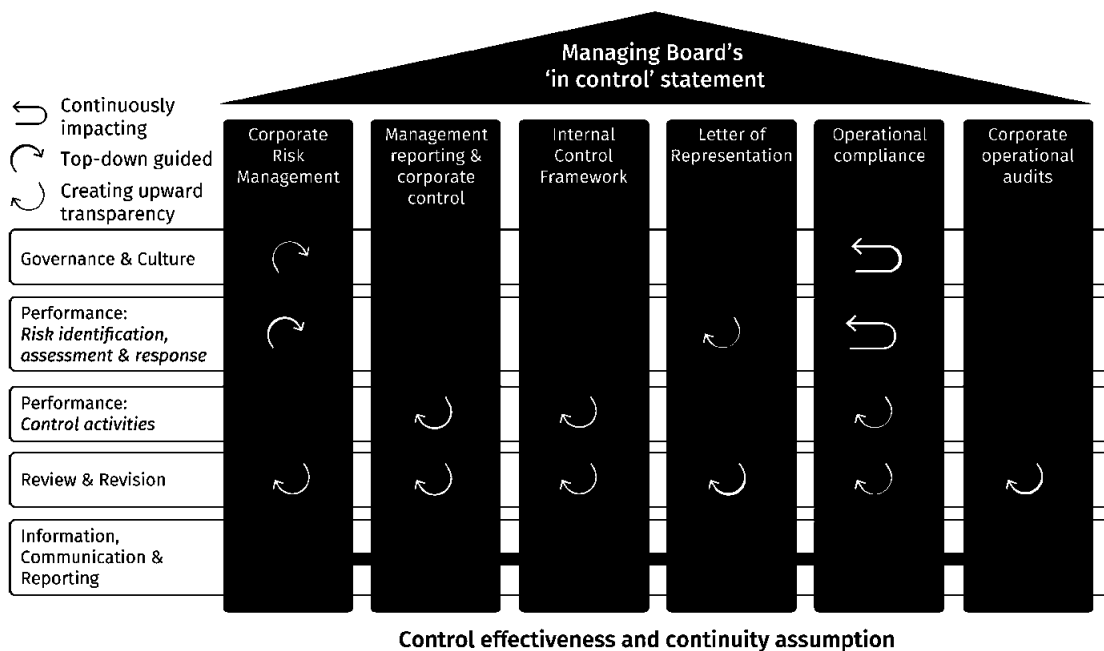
Managing Board's
'in control' statement

Continuously impacting
Top-down guided
Creating upward transparency

| | Corporate Risk Management | Management reporting & corporate control | Internal Control Framework | Letter of Representation | Operational compliance | Corporate operational audits |
|---|---|---|---|---|---|---|
| Governance & Culture | | | | | | |
| Performance: *Risk identification, assessment & response* | | | | | | |
| Performance: *Control activities* | | | | | | |
| Review & Revision | | | | | | |
| Information, Communication & Reporting | | | | | | |

Control effectiveness and continuity assumption